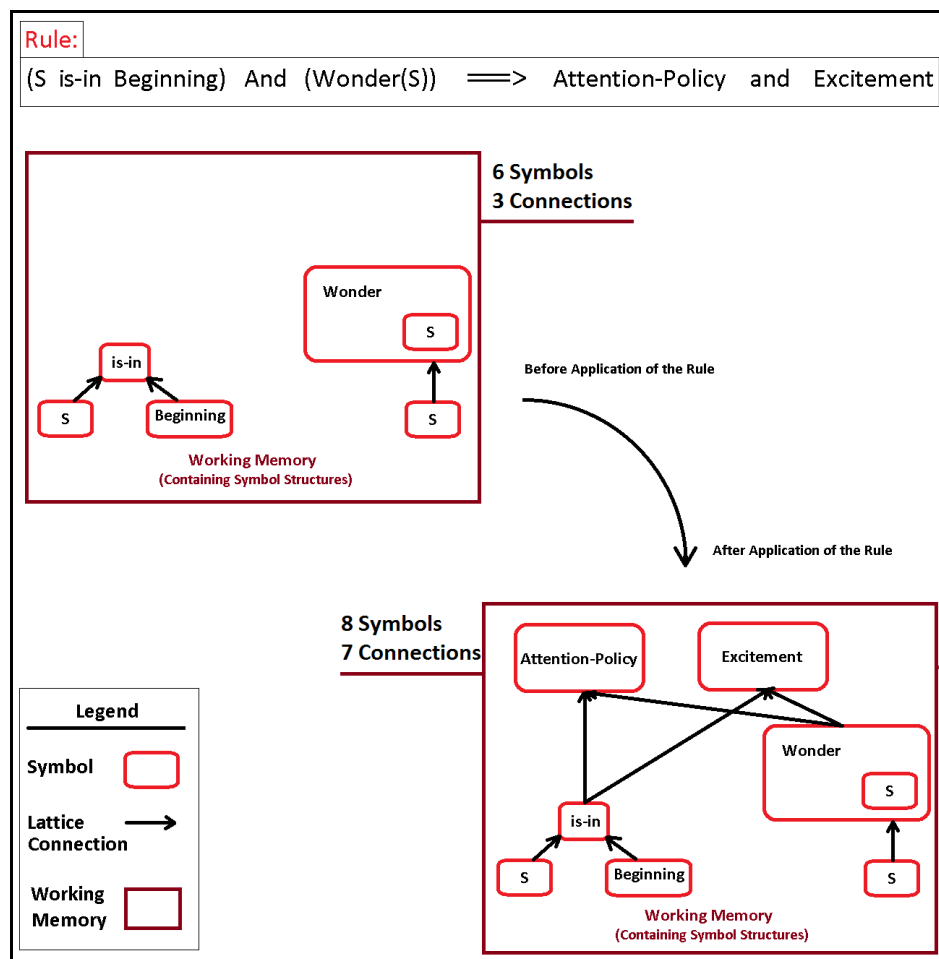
Rule:

(S is-in Beginning) And (Wonder(S)) ==> Attention-Policy and Excitement

6 Symbols
3 Connections

Wonder

S

is-in

S

Beginning

S

Working Memory
(Containing Symbol Structures)

Before Application of the Rule

After Application of the Rule

8 Symbols
7 Connections

Attention-Policy

Excitement

Wonder

S

is-in

S

Beginning

S

Working Memory
(Containing Symbol Structures)

Legend

Symbol

Lattice Connection

Working Memory